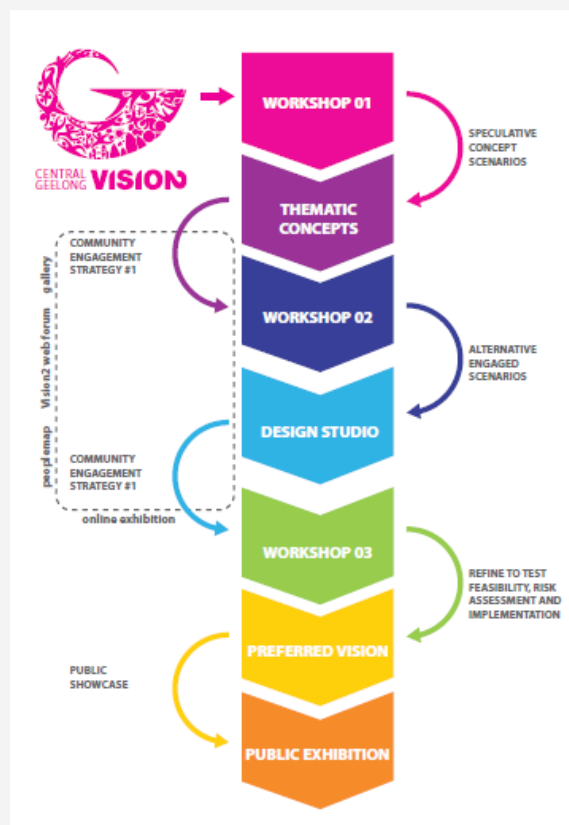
CENTRAL GEELONG VISION2

WORKSHOP 01

SPECULATIVE CONCEPT SCENARIOS

THEMATIC CONCEPTS

COMMUNITY ENGAGEMENT STRATEGY #1

peoplemap Vision2 web forum gallery

WORKSHOP 02

ALTERNATIVE ENGAGED SCENARIOS

DESIGN STUDIO

COMMUNITY ENGAGEMENT STRATEGY #1

online exhibition

WORKSHOP 03

REFINE TO TEST FEASIBILITY, RISK ASSESSMENT AND IMPLEMENTATION

PREFERRED VISION

PUBLIC SHOWCASE

PUBLIC EXHIBITION